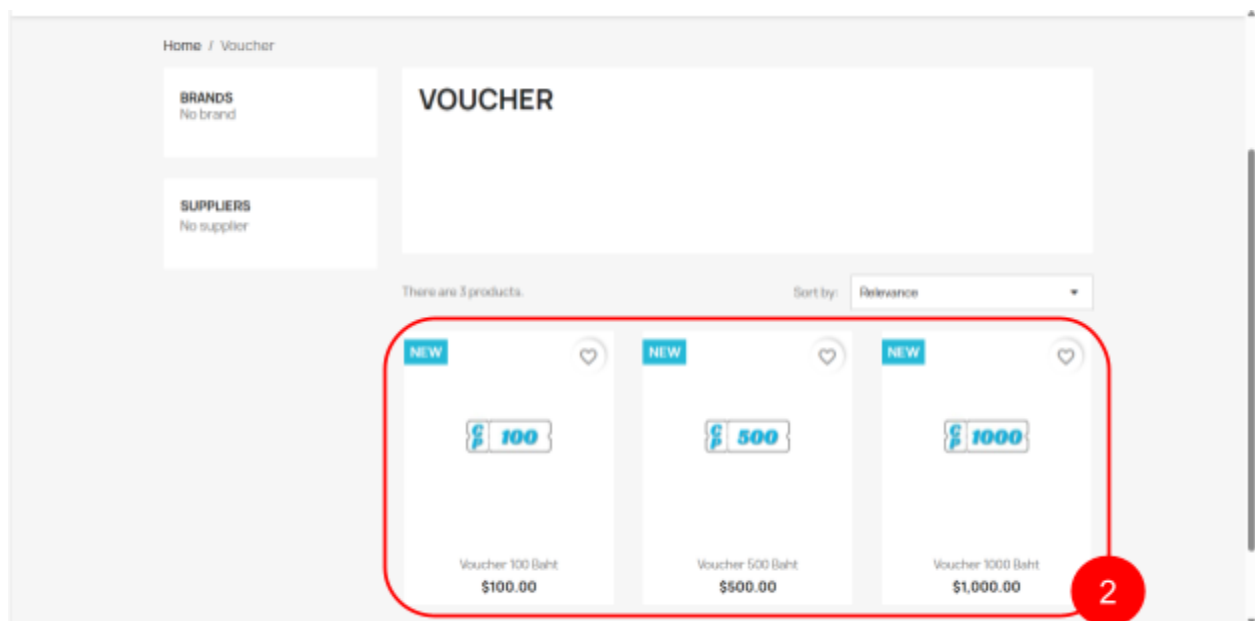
Home / Voucher

BRANDS
No brand

SUPPLIERS
No supplier

VOUCHER

There are 3 products.

Sort by: Relevance

NEW

CP 100

Voucher 100 Baht
$100.00

NEW

CP 500

Voucher 500 Baht
$500.00

NEW

CP 1000

Voucher 1000 Baht
$1,000.00

2